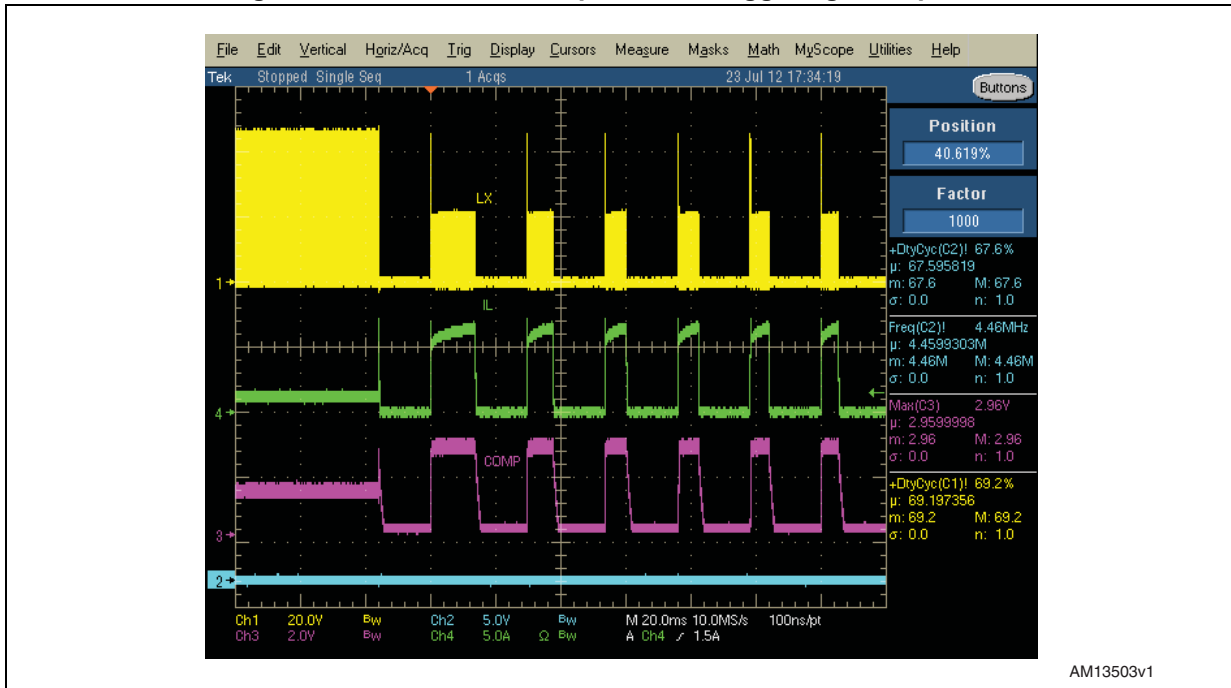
File Edit Vertical Horiz/Acq Trig Display Cursors Measure Masks Math MyScope Utilities Help

Tek Stopped Single Seq 1 Acqs 23 Jul 12 17:34:19

Buttons

Position
40.619%

Factor
1000

+DtyCyc(C2)! 67.6%
μ: 67.595819
m: 67.6 M: 67.6
σ: 0.0 n: 1.0

Freq(C2)! 4.46MHz
μ: 4.4599303M
m: 4.46M M: 4.46M
σ: 0.0 n: 1.0

Max(C3) 2.96V
μ: 2.9599998
m: 2.96 M: 2.96
σ: 0.0 n: 1.0

+DtyCyc(C1)! 69.2%
μ: 69.197356
m: 69.2 M: 69.2
σ: 0.0 n: 1.0

LX

IL

COMP

1

4

3

2

Ch1 20.0V Bw Ch2 5.0V Bw M 20.0ms 10.0MS/s 100ns/pt
Ch3 2.0V Bw Ch4 5.0A Ω Bw A Ch4 ∕ 1.5A

AM13503v1